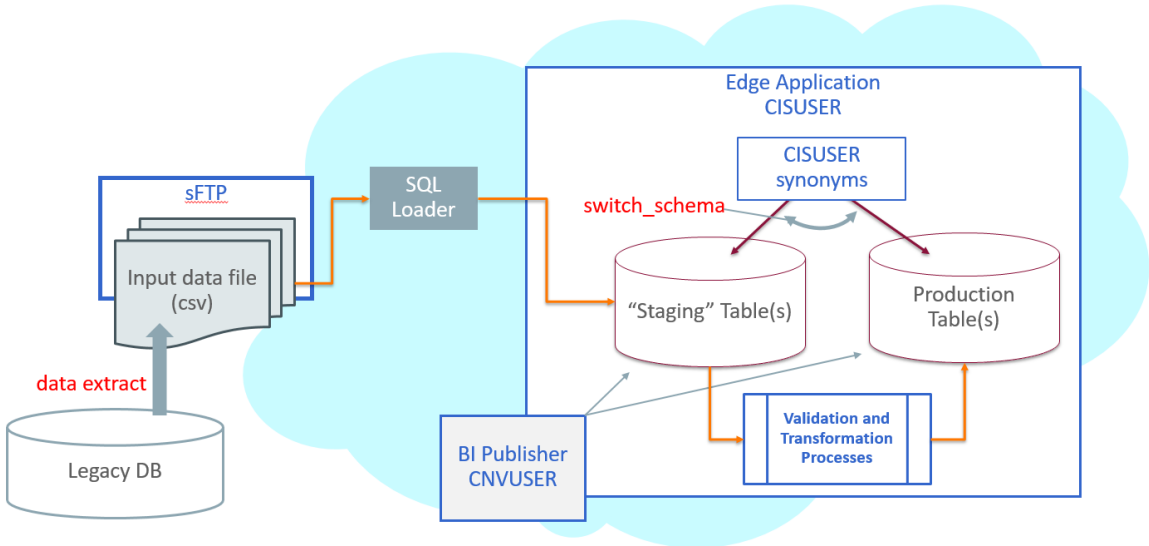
Edge Application
CISUSER

CISUSER
synonyms

sFTP

Input data file
(csv)

SQL
Loader

switch_schema

"Staging" Table(s)

Production
Table(s)

data extract

Legacy DB

BI Publisher
CNVUSER

Validation and
Transformation
Processes